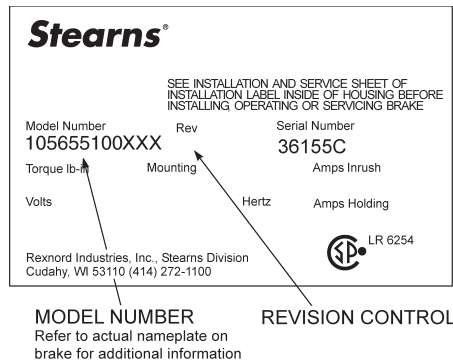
Stearns®

SEE INSTALLATION AND SERVICE SHEET OF INSTALLATION LABEL INSIDE OF HOUSING BEFORE INSTALLING OPERATING OR SERVICING BRAKE

Model Number
105655100XXX

Rev

Serial Number
36155C

Torque lb-ft

Mounting

Amps Inrush

Volts

Hertz

Amps Holding

LR 6254

Rexnord Industries, Inc., Stearns Division
Cudahy, WI 53110 (414) 272-1100

MODEL NUMBER
Refer to actual nameplate on brake for additional information

REVISION CONTROL